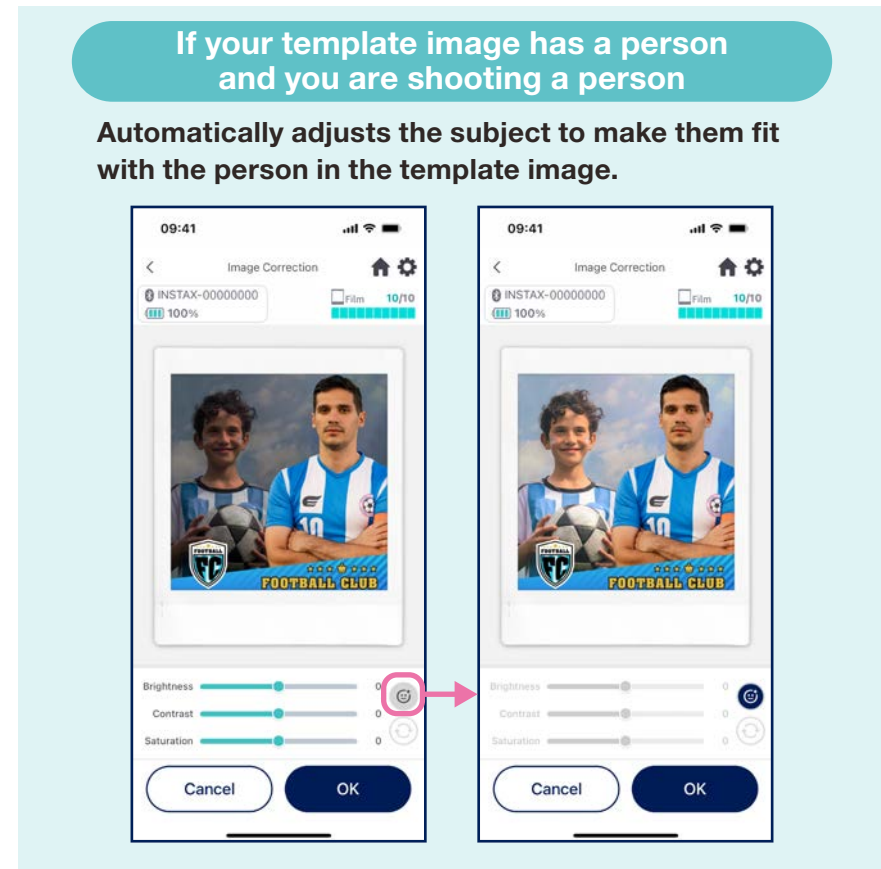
If your template image has a person and you are shooting a person

Automatically adjusts the subject to make them fit with the person in the template image.

09:41

Image Correction

INSTAX-00000000
100%

Film 10/10

FOOTBALL
FC
FOOTBALL CLUB
10

Brightness 0
Contrast 0
Saturation 0

Cancel
OK

09:41

Image Correction

INSTAX-00000000
100%

Film 10/10

FOOTBALL
FC
FOOTBALL CLUB
10

Brightness 0
Contrast 0
Saturation 0

Cancel
OK